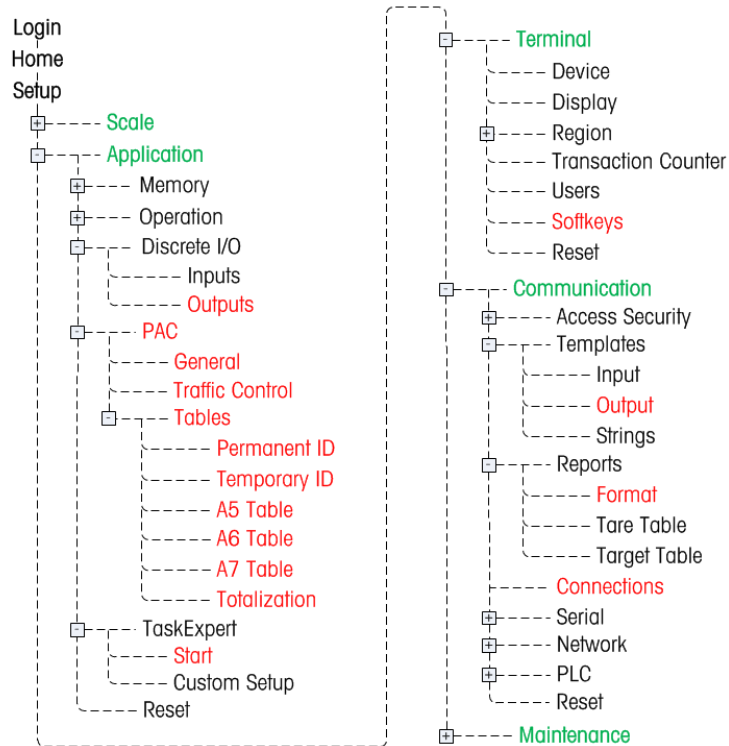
Login
Home
Setup
Scale
Application
Memory
Operation
Discrete I/O
Inputs
Outputs
PAC
General
Traffic Control
Tables
Permanent ID
Temporary ID
A5 Table
A6 Table
A7 Table
Totalization
TaskExpert
Start
Custom Setup
Reset

Terminal
Device
Display
Region
Transaction Counter
Users
Softkeys
Reset
Communication
Access Security
Templates
Input
Output
Strings
Reports
Format
Tare Table
Target Table
Connections
Serial
Network
PLC
Reset
Maintenance